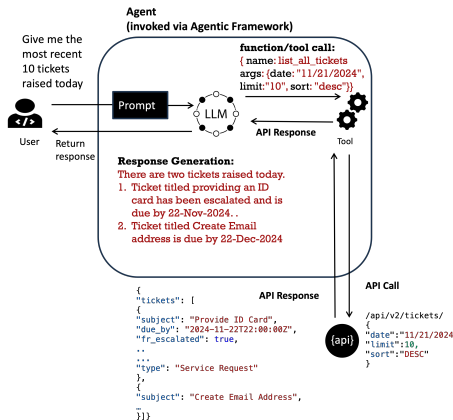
Agent
(invoked via Agentic Framework)

Give me the most recent 10 tickets raised today

function/tool call:
{ name: list_all_tickets
args: {date: "11/21/2024",
limit:"10", sort: "desc"}

Prompt

LLM

API Response

Tool

User

Return response

Response Generation:
There are two tickets raised today.
1. Ticket titled providing an ID card has been escalated and is due by 22-Nov-2024. .
2. Ticket titled Create Email address is due by 22-Dec-2024

API Response

API Call

{
"tickets": [
{
"subject": "Provide ID Card",
"due_by": "2024-11-22T22:00:00Z",
"fr_escalated": true,
..
...
"type": "Service Request"
},
{
"subject": "Create Email Address",
…
}]}

{api}

/api/v2/tickets/
{
"date":"11/21/2024",
"limit":10,
"sort":"DESC"
}